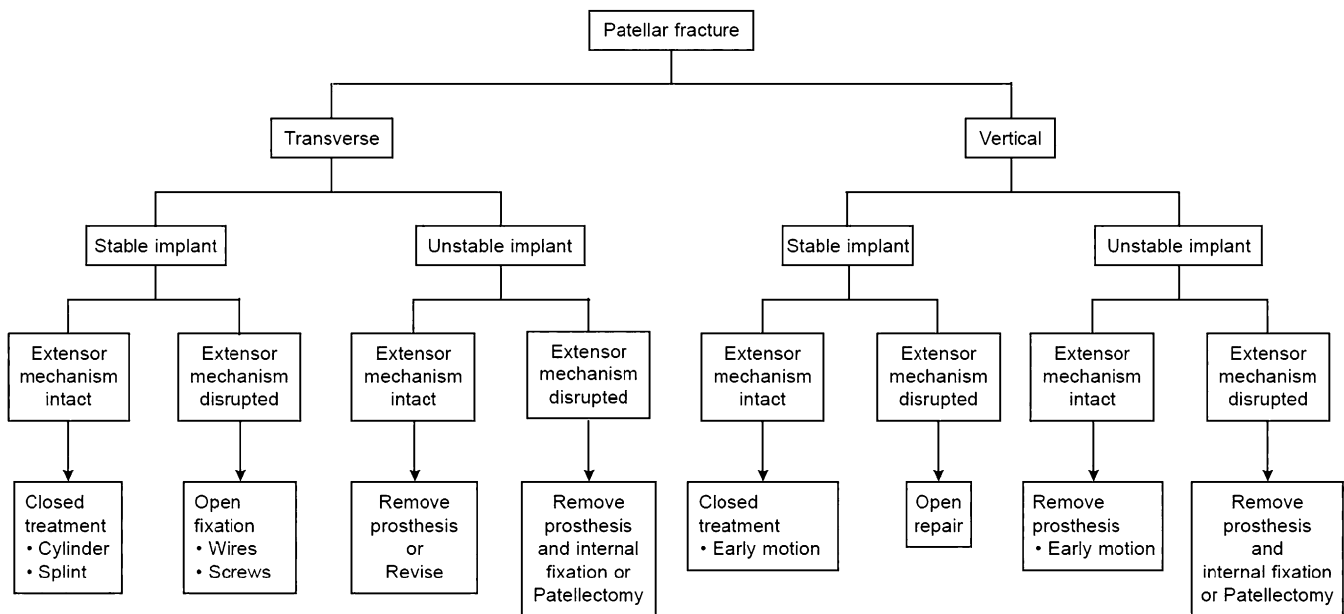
Patellar fracture

Transverse

Vertical

Stable implant

Unstable implant

Stable implant

Unstable implant

Extensor mechanism intact

Extensor mechanism disrupted

Extensor mechanism intact

Extensor mechanism disrupted

Extensor mechanism intact

Extensor mechanism disrupted

Extensor mechanism intact

Extensor mechanism disrupted

Closed treatment
• Cylinder
• Splint

Open fixation
• Wires
• Screws

Remove prosthesis or Revise

Remove prosthesis and internal fixation or Patellectomy

Closed treatment
• Early motion

Open repair

Remove prosthesis
• Early motion

Remove prosthesis and internal fixation or Patellectomy